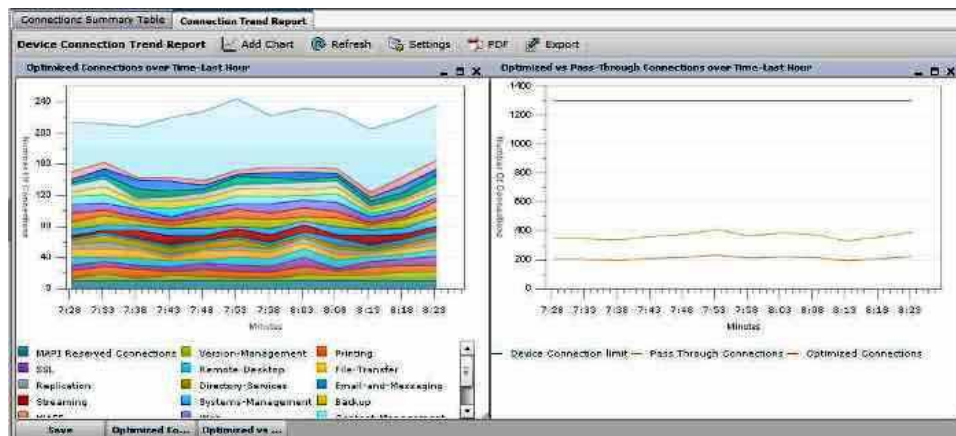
Connections Summary Table | Connection Trend Report

Device Connection Trend Report | Add Chart | Refresh | Settings | PDF | Export

Optimized Connections over Time-Last Hour

240
200
160
120
80
40
0

Number of Connections

7:28 7:33 7:38 7:43 7:48 7:53 7:58 8:03 8:08 8:13 8:18 8:23

Minutes

MAPI Reserved Connections | Version-Management | Printing
SSL | Remote-Desktop | File-Transfer
Replication | Directory-Services | Email-and-Messaging
Streaming | Systems-Management | Backup
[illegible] | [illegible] | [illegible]

Optimized vs Pass-Through Connections over Time-Last Hour

1400
1200
1000
800
600
400
200
0

Number Of Connections

7:28 7:33 7:38 7:43 7:48 7:53 7:58 8:03 8:08 8:13 8:18 8:23

Minutes

Device Connection limit — Pass Through Connections — Optimized Connections

Save | Optimized Co... | Optimized vs ...